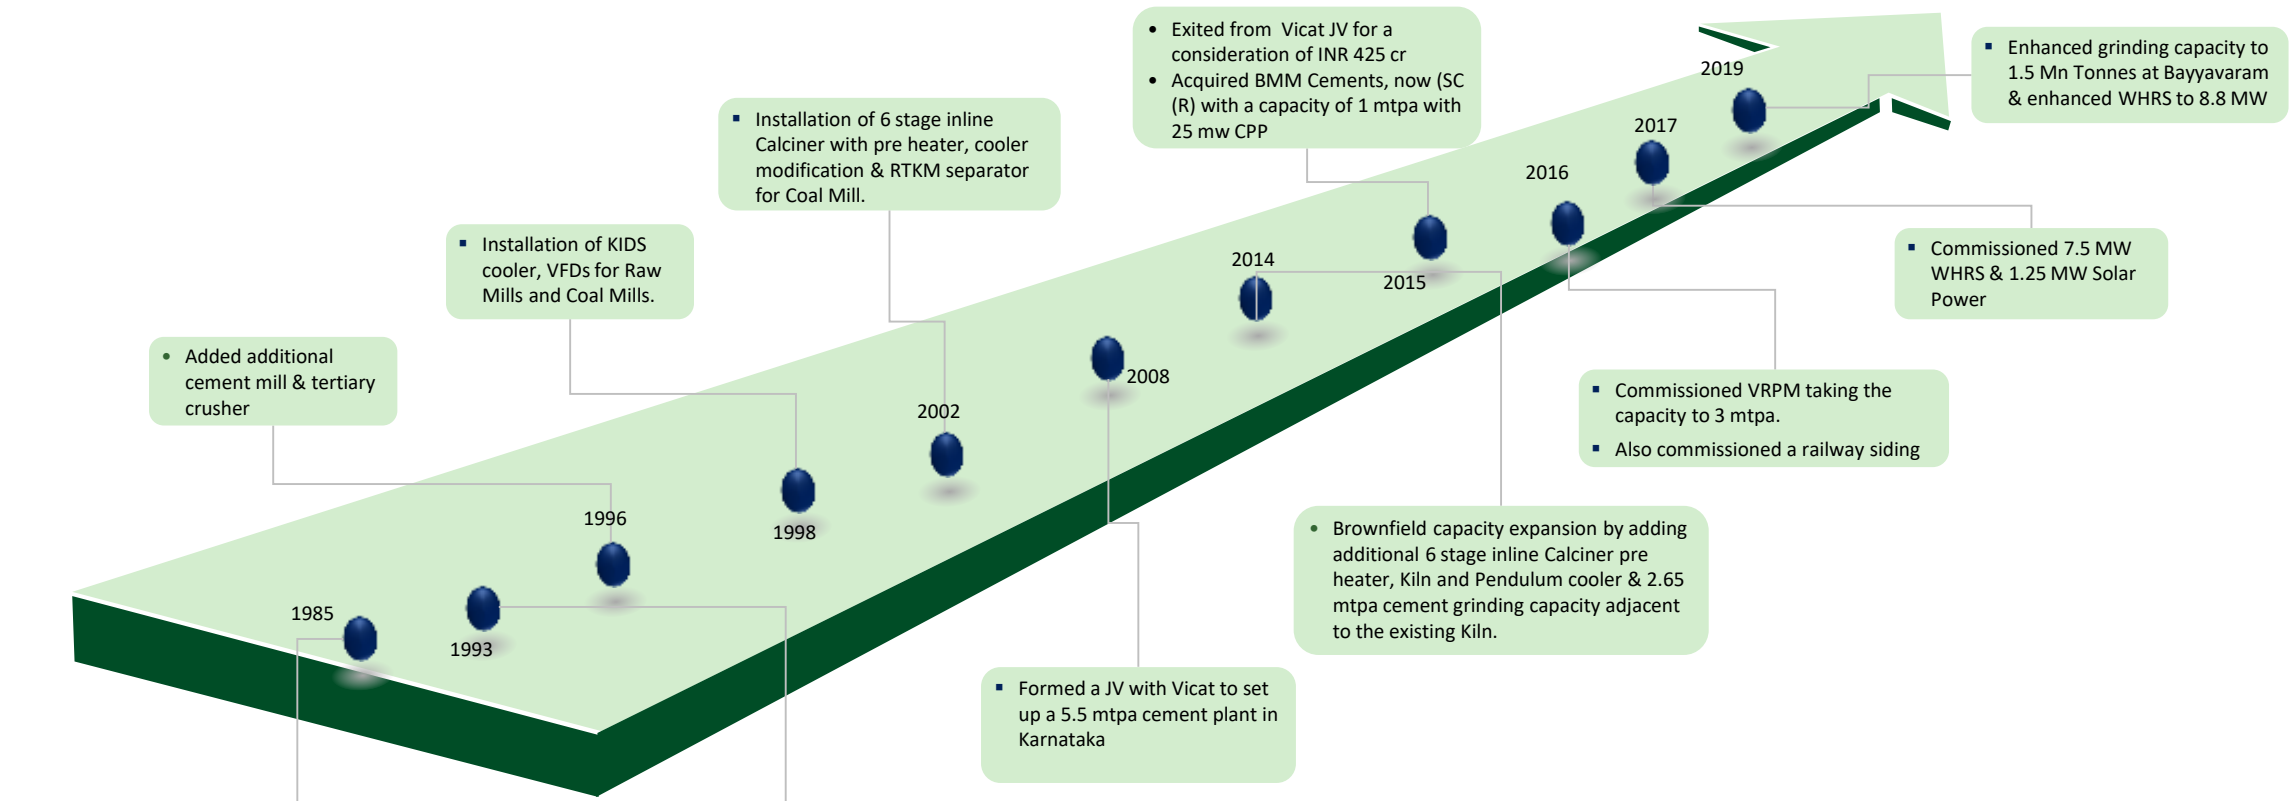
Exited from Vicat JV for a consideration of INR 425 cr

Acquired BMM Cements, now (SC (R) with a capacity of 1 mtpa with 25 mw CPP

Enhanced grinding capacity to 1.5 Mn Tonnes at Bayyavaram & enhanced WHRS to 8.8 MW

2019

Installation of 6 stage inline Calciner with pre heater, cooler modification & RTKM separator for Coal Mill.

2017

2016

Installation of KIDS cooler, VFDs for Raw Mills and Coal Mills.

2014

2015

Commissioned 7.5 MW WHRS & 1.25 MW Solar Power

Added additional cement mill & tertiary crusher

2008

Commissioned VRPM taking the capacity to 3 mtpa.

Also commissioned a railway siding

2002

1996

1998

Brownfield capacity expansion by adding additional 6 stage inline Calciner pre heater, Kiln and Pendulum cooler & 2.65 mtpa cement grinding capacity adjacent to the existing Kiln.

1985

1993

Formed a JV with Vicat to set up a 5.5 mtpa cement plant in Karnataka